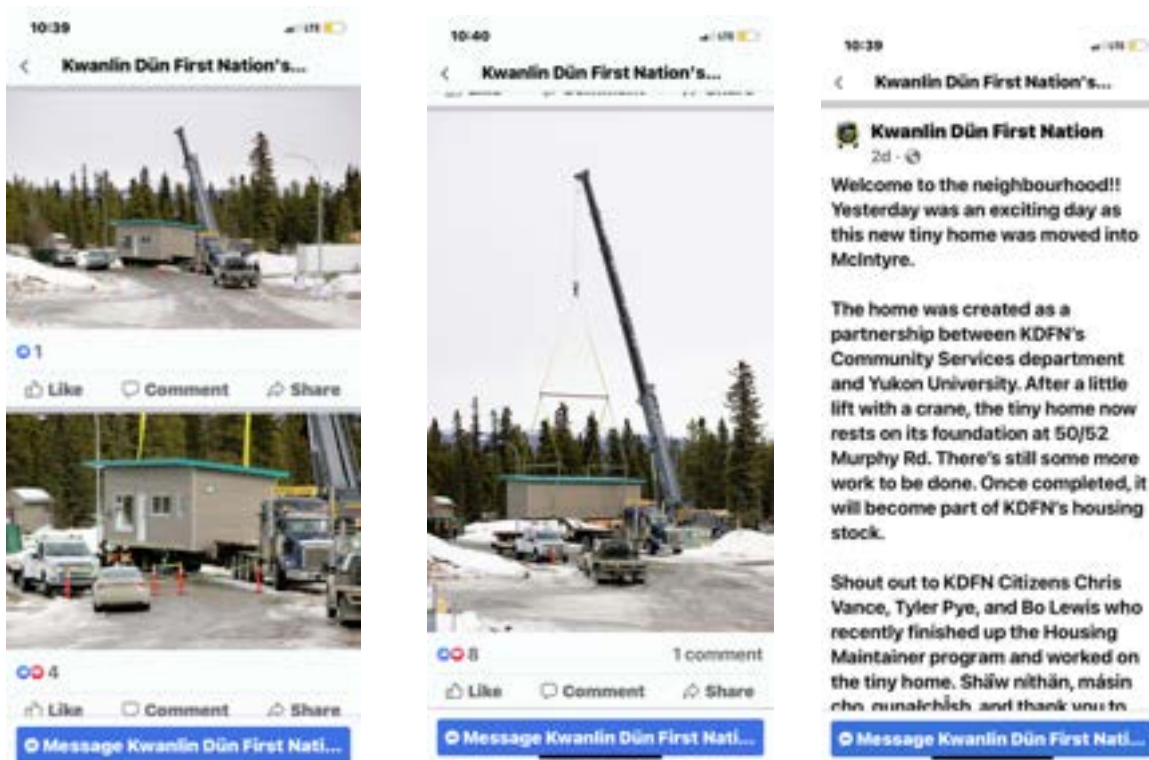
10:39

Kwanlin Dün First Nation's...

1

Like Comment Share

4

Like Comment Share

Message Kwanlin Dün First Nati...

10:40

Kwanlin Dün First Nation's...

8 1 comment

Like Comment Share

Message Kwanlin Dün First Nati...

10:39

Kwanlin Dün First Nation's...

Kwanlin Dün First Nation
2d ·

Welcome to the neighbourhood!! Yesterday was an exciting day as this new tiny home was moved into McIntyre.

The home was created as a partnership between KDFN's Community Services department and Yukon University. After a little lift with a crane, the tiny home now rests on its foundation at 50/52 Murphy Rd. There's still some more work to be done. Once completed, it will become part of KDFN's housing stock.

Shout out to KDFN Citizens Chris Vance, Tyler Pye, and Bo Lewis who recently finished up the Housing Maintainer program and worked on the tiny home. Shäw nithän, másin cho, gunalchîsh, and thank you to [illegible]

Message Kwanlin Dün First Nati...